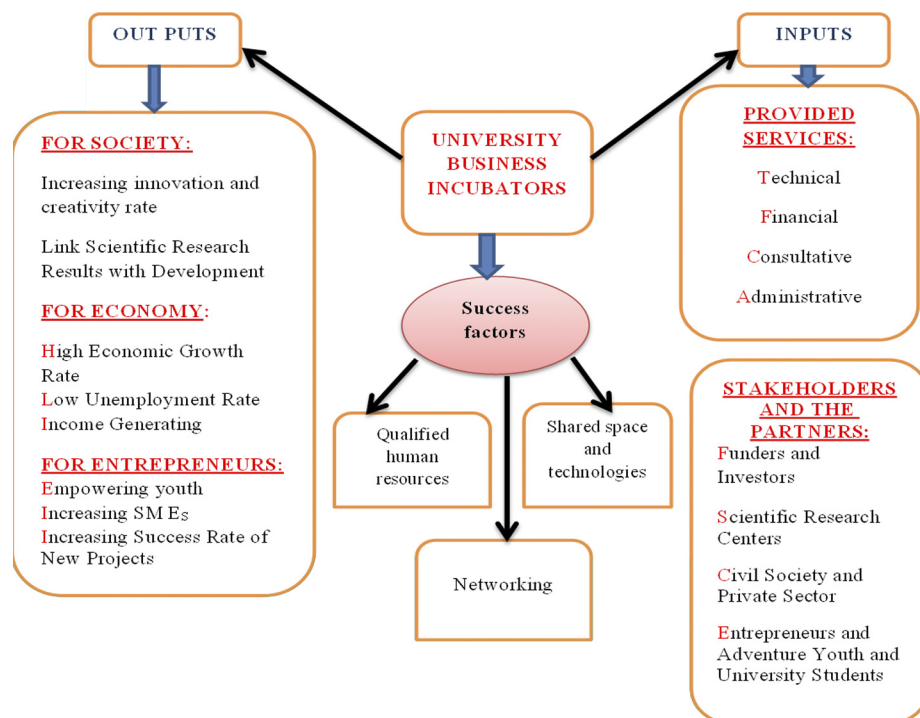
OUT PUTS

FOR SOCIETY:

Increasing innovation and creativity rate

Link Scientific Research Results with Development

FOR ECONOMY:

High Economic Growth Rate
Low Unemployment Rate
Income Generating

FOR ENTREPRENEURS:
Empowering youth
Increasing SM Es
Increasing Success Rate of New Projects

UNIVERSITY BUSINESS INCUBATORS

Success factors

Qualified human resources

Shared space and technologies

Networking

INPUTS

PROVIDED SERVICES:

Technical

Financial

Consultative

Administrative

STAKEHOLDERS AND THE PARTNERS:
Funders and Investors

Scientific Research Centers

Civil Society and Private Sector

Entrepreneurs and Adventure Youth and University Students